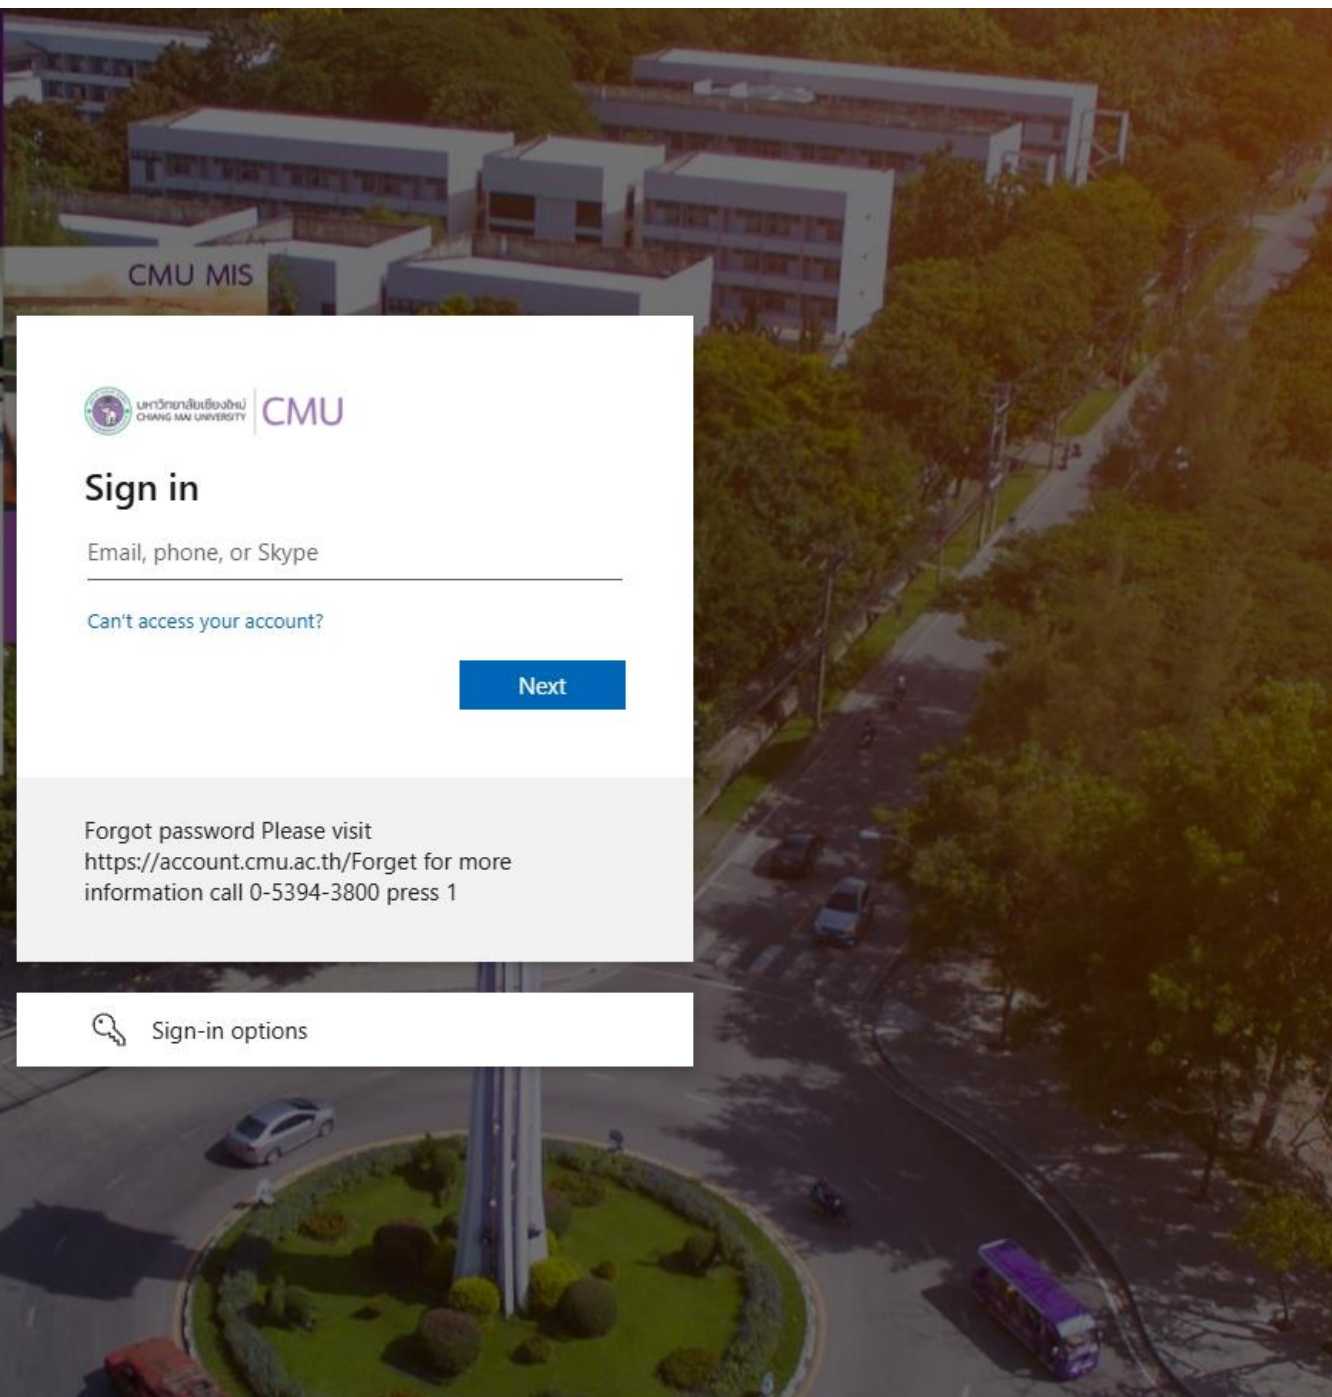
CMU MIS

มหาวิทยาลัยเชียงใหม่
CHIANG MAI UNIVERSITY
CMU

Sign in

Email, phone, or Skype

Can't access your account?

Next

Forgot password Please visit https://account.cmu.ac.th/Forget for more information call 0-5394-3800 press 1

Sign-in options